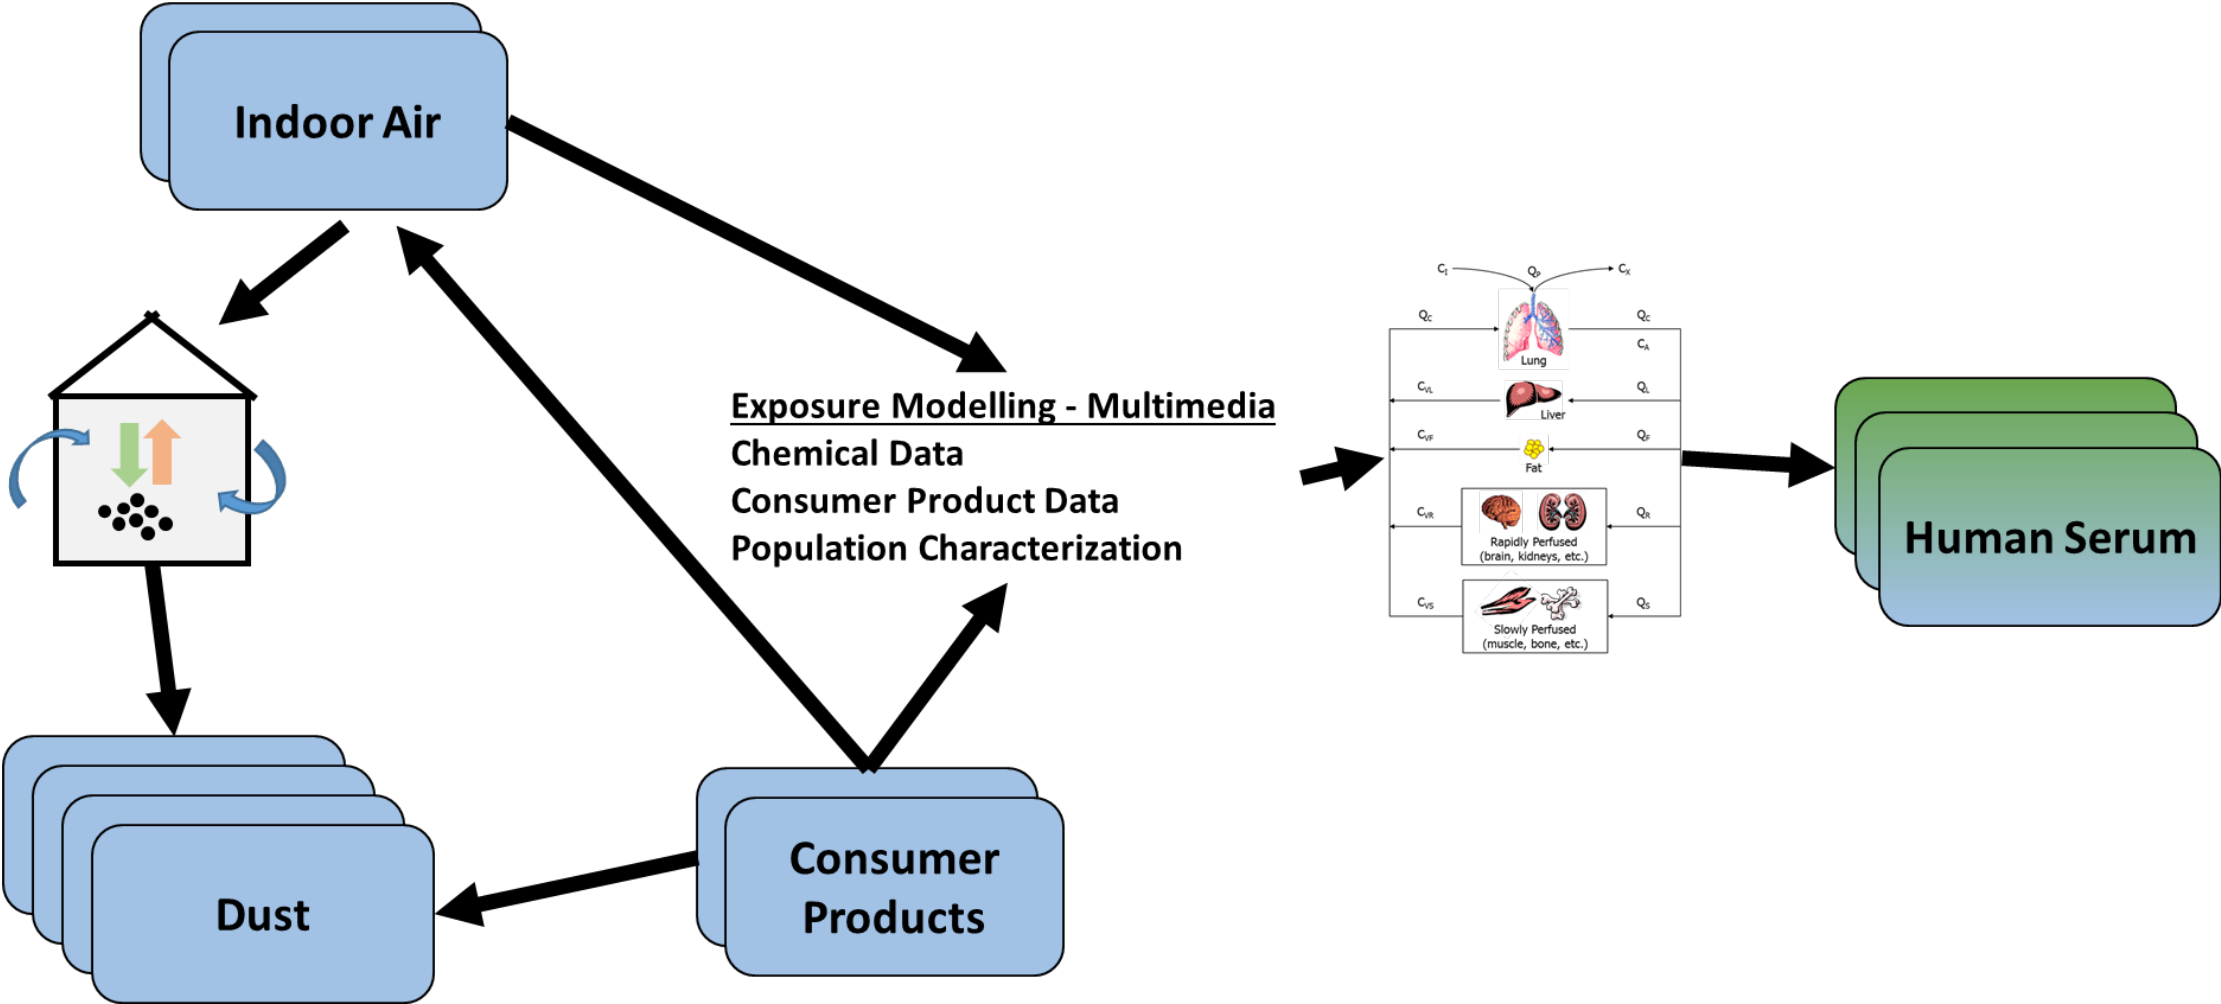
Indoor Air

Exposure Modelling - Multimedia
Chemical Data
Consumer Product Data
Population Characterization

$C_I$ $Q_P$ $C_X$
$Q_C$ Lung $Q_C$
$C_A$
$C_{VL}$ Liver $Q_L$
$C_{VF}$ Fat $Q_F$
$C_{VR}$ Rapidly Perfused (brain, kidneys, etc.) $Q_R$
$C_{VS}$ Slowly Perfused (muscle, bone, etc.) $Q_S$

Human Serum

Dust

Consumer Products